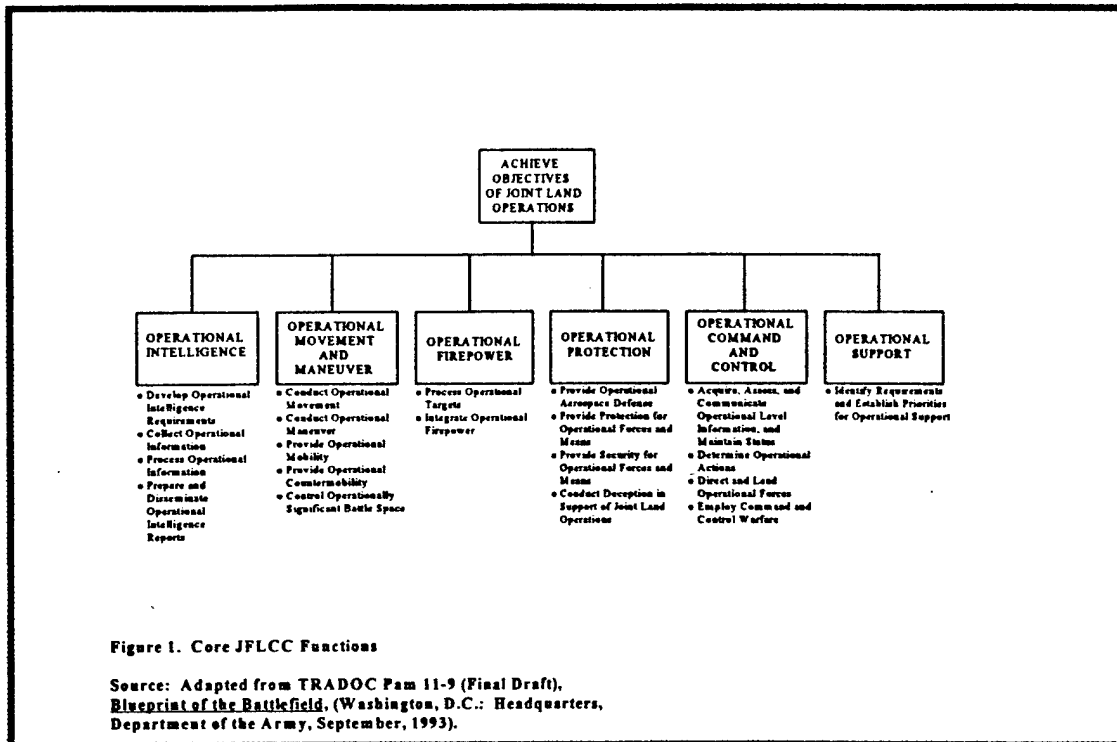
ACHIEVE OBJECTIVES OF JOINT LAND OPERATIONS

OPERATIONAL INTELLIGENCE

• Develop Operational Intelligence Requirements
• Collect Operational Information
• Process Operational Information
• Prepare and Disseminate Operational Intelligence Reports

OPERATIONAL MOVEMENT AND MANEUVER

• Conduct Operational Movement
• Conduct Operational Maneuver
• Provide Operational Mobility
• Provide Operational Countermobility
• Control Operationally Significant Battle Space

OPERATIONAL FIREPOWER

• Process Operational Targets
• Integrate Operational Firepower

OPERATIONAL PROTECTION

• Provide Operational Aerospace Defense
• Provide Protection for Operational Forces and Means
• Provide Security for Operational Forces and Means
• Conduct Deception in Support of Joint Land Operations

OPERATIONAL COMMAND AND CONTROL

• Acquire, Assess, and Communicate Operational Level Information, and Maintain Status
• Determine Operational Actions
• Direct and Lead Operational Forces
• Employ Command and Control Warfare

OPERATIONAL SUPPORT

• Identify Requirements and Establish Priorities for Operational Support

Figure 1. Core JFLCC Functions

Source: Adapted from TRADOC Pam 11-9 (Final Draft), Blueprint of the Battlefield, (Washington, D.C.: Headquarters, Department of the Army, September, 1993).